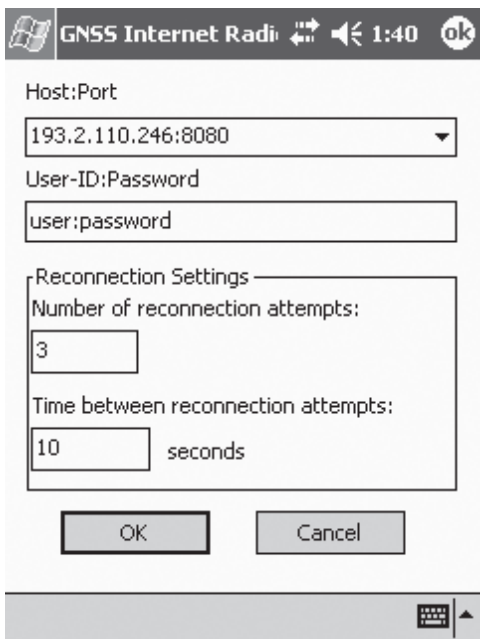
GNSS Internet Radi 1:40 ok

Host:Port

193.2.110.246:8080

User-ID:Password

user:password

Reconnection Settings

Number of reconnection attempts:

3

Time between reconnection attempts:

10 seconds

OK

Cancel